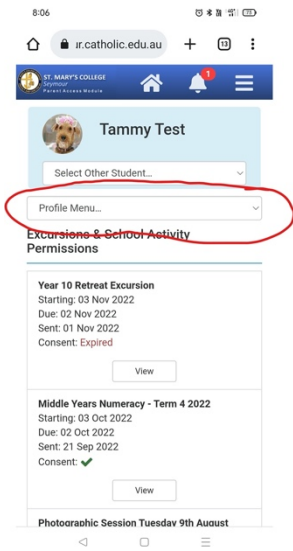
8:06

ır.catholic.edu.au

13

ST. MARY'S COLLEGE
Seymour
Parent Access Module

1

Tammy Test

Select Other Student...

Profile Menu...

Excursions & School Activity Permissions

Year 10 Retreat Excursion
Starting: 03 Nov 2022
Due: 02 Nov 2022
Sent: 01 Nov 2022
Consent: Expired

View

Middle Years Numeracy - Term 4 2022
Starting: 03 Oct 2022
Due: 02 Oct 2022
Sent: 21 Sep 2022
Consent: ✔

View

Photographic Session Tuesday 9th August